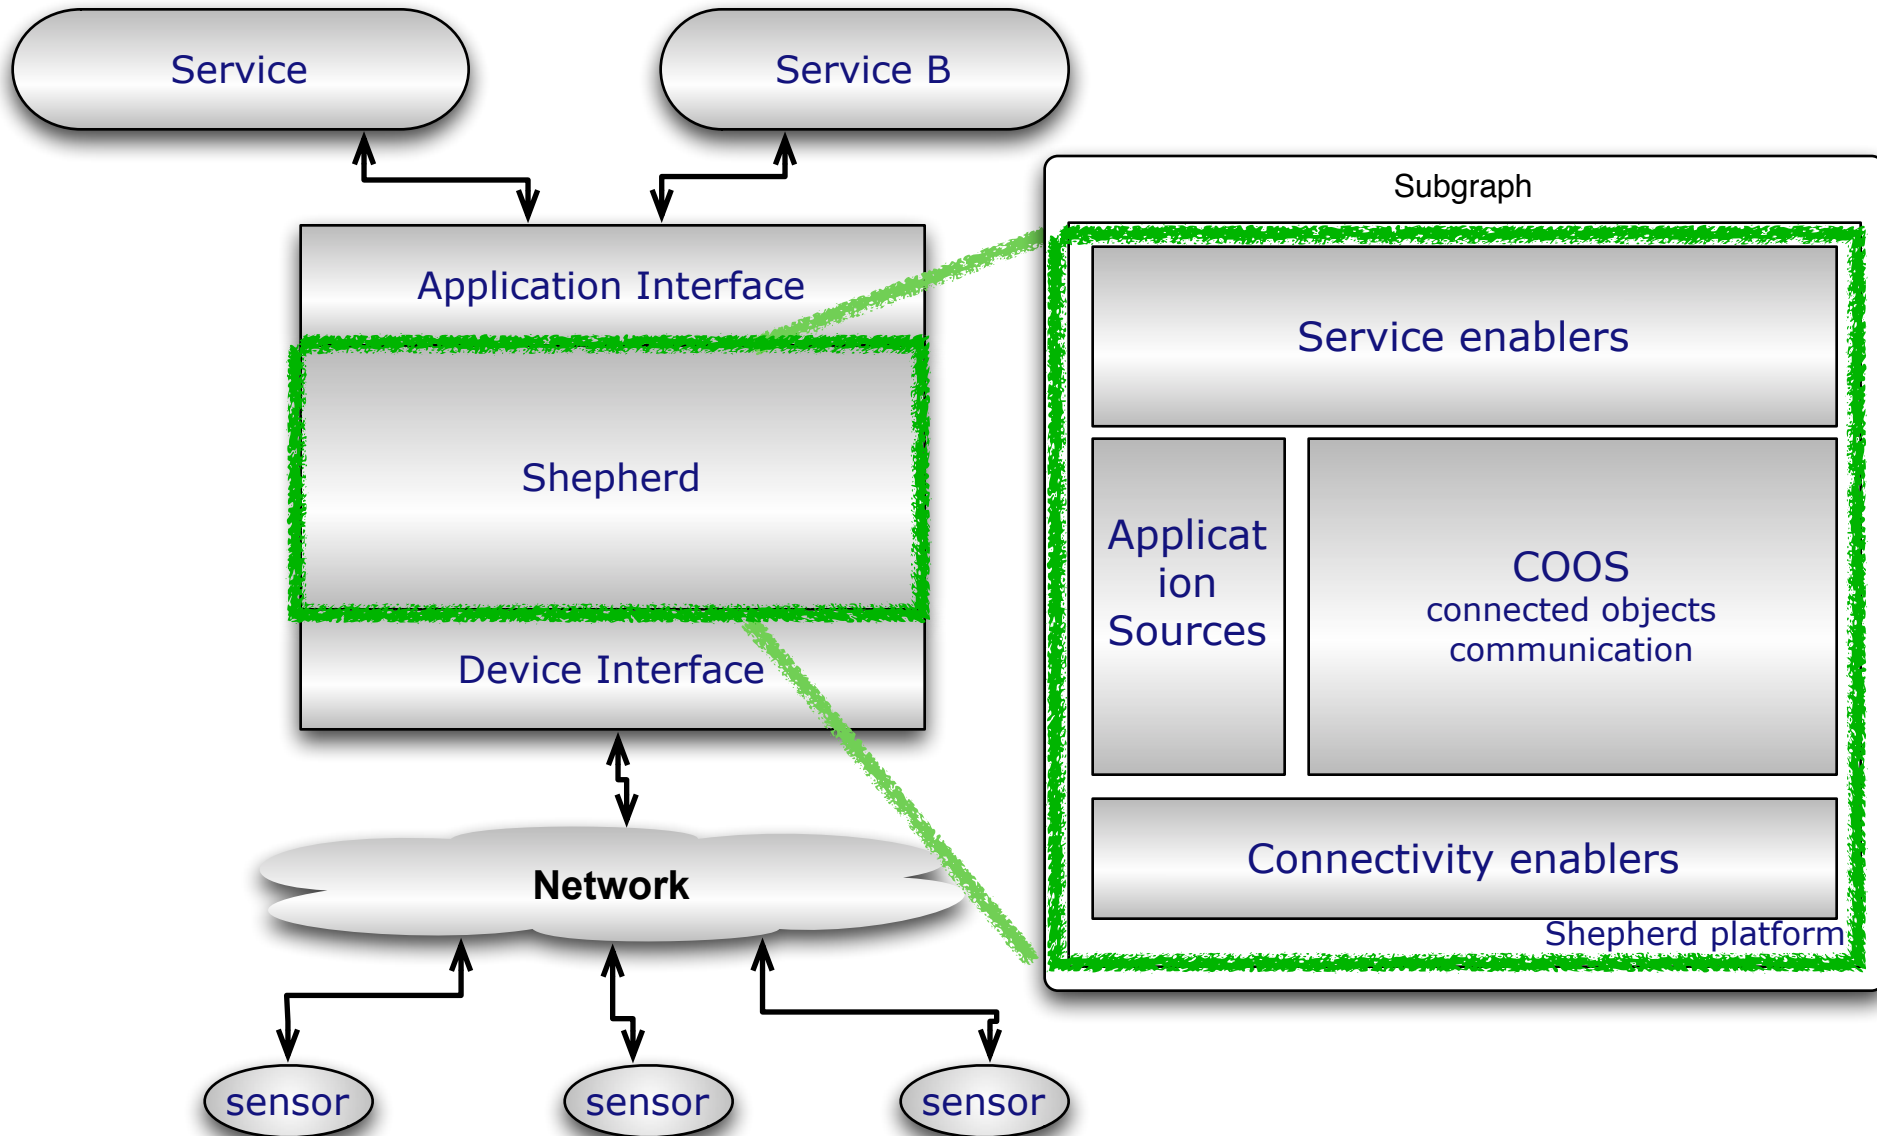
Service

Service B

Subgraph

Application Interface

Shepherd

Device Interface

Service enablers

Applicat ion Sources

COOS
connected objects communication

Connectivity enablers

Shepherd platform

Network

sensor

sensor

sensor